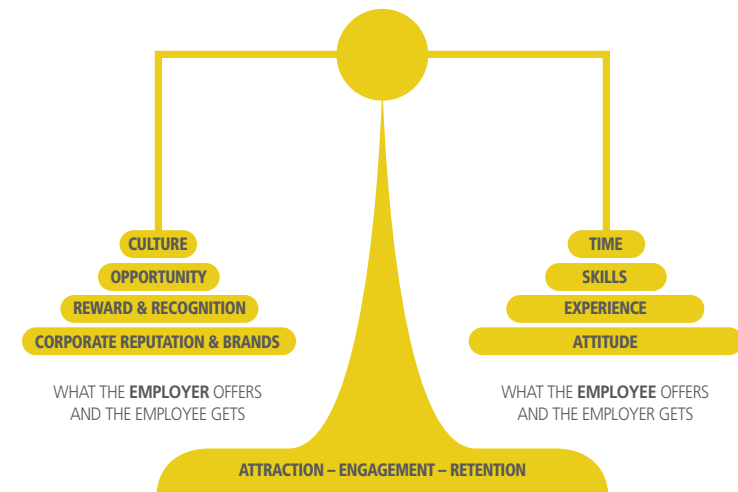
CULTURE
OPPORTUNITY
REWARD & RECOGNITION
CORPORATE REPUTATION & BRANDS

WHAT THE **EMPLOYER** OFFERS AND THE EMPLOYEE GETS

TIME
SKILLS
EXPERIENCE
ATTITUDE

WHAT THE **EMPLOYEE** OFFERS AND THE EMPLOYER GETS

ATTRACTION – ENGAGEMENT – RETENTION